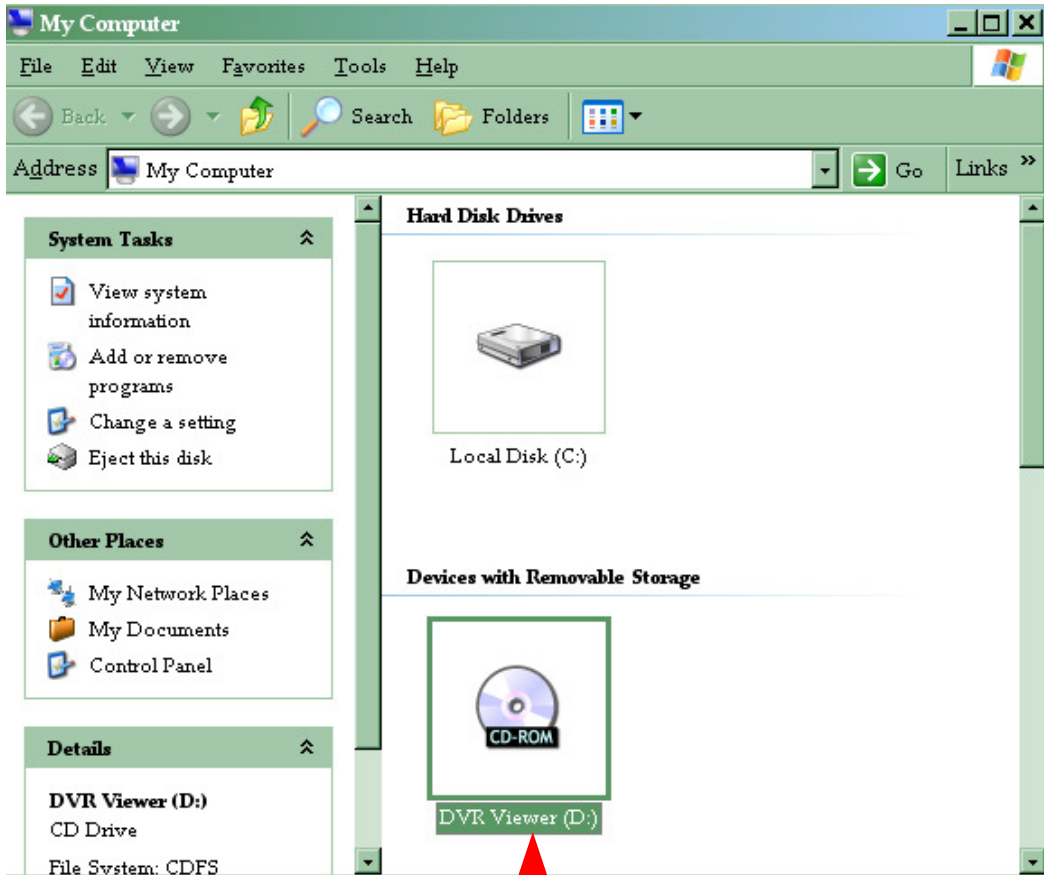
My Computer

File Edit View Favorites Tools Help

Back Search Folders

Address My Computer Go Links »

System Tasks

View system information

Add or remove programs

Change a setting

Eject this disk

Other Places

My Network Places

My Documents

Control Panel

Details

DVR Viewer (D:)

CD Drive

File System: CDFS

Hard Disk Drives

Local Disk (C:)

Devices with Removable Storage

CD-ROM

DVR Viewer (D:)